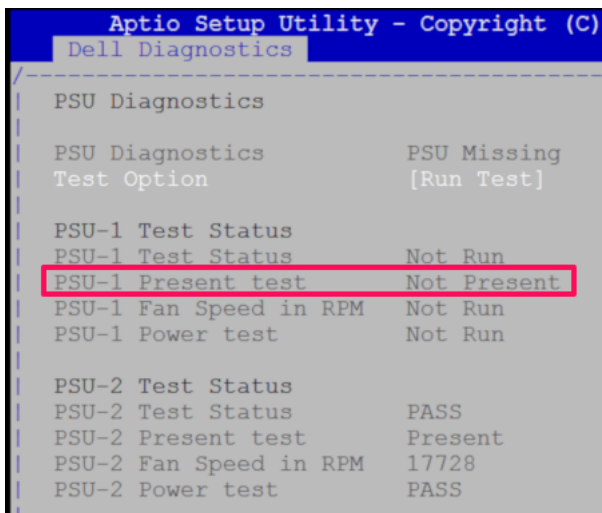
Aptio Setup Utility - Copyright (C)
Dell Diagnostics

PSU Diagnostics

| | |
|---|---|
| PSU Diagnostics | PSU Missing |
| Test Option | [Run Test] |

PSU-1 Test Status

| | |
|---|---|
| PSU-1 Test Status | Not Run |
| PSU-1 Present test | Not Present |
| PSU-1 Fan Speed in RPM | Not Run |
| PSU-1 Power test | Not Run |

PSU-2 Test Status

| | |
|---|---|
| PSU-2 Test Status | PASS |
| PSU-2 Present test | Present |
| PSU-2 Fan Speed in RPM | 17728 |
| PSU-2 Power test | PASS |